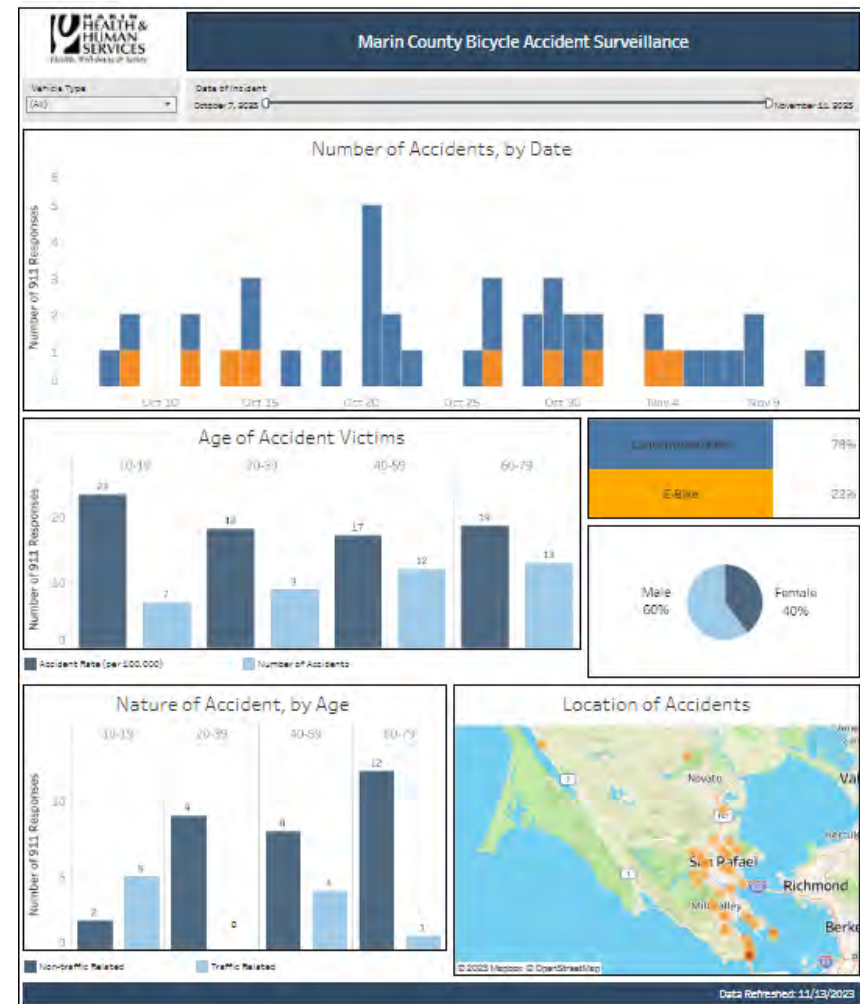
MARIN HEALTH & HUMAN SERVICES
Health, Wellness & Safety

Marin County Bicycle Accident Surveillance

Vehicle Type
(All)

Date of Incident
October 7, 2023
November 11, 2023

Number of Accidents, by Date

Number of 911 Responses
6
5
4
3
2
1
0

Oct 10
Oct 15
Oct 20
Oct 25
Oct 30
Nov 4
Nov 9

Age of Accident Victims

10-19
20-39
40-59
60-79

Number of 911 Responses
20
10
0

23
7
18
9
17
12
19
13

Accident Rate (per 100,000)
Number of Accidents

Conventional Bike
78%
E-Bike
22%

Male
60%
Female
40%

Nature of Accident, by Age

10-19
20-39
40-59
60-79

Number of 911 Responses
10
5
0

2
5
9
0
8
4
12
1

Non-traffic Related
Traffic Related

Location of Accidents

Novato
San Rafael
Richmond
Mill Valley
Berke
Val
Hercule

© 2023 Mapbox © OpenStreetMap

Data Refreshed: 11/13/2023